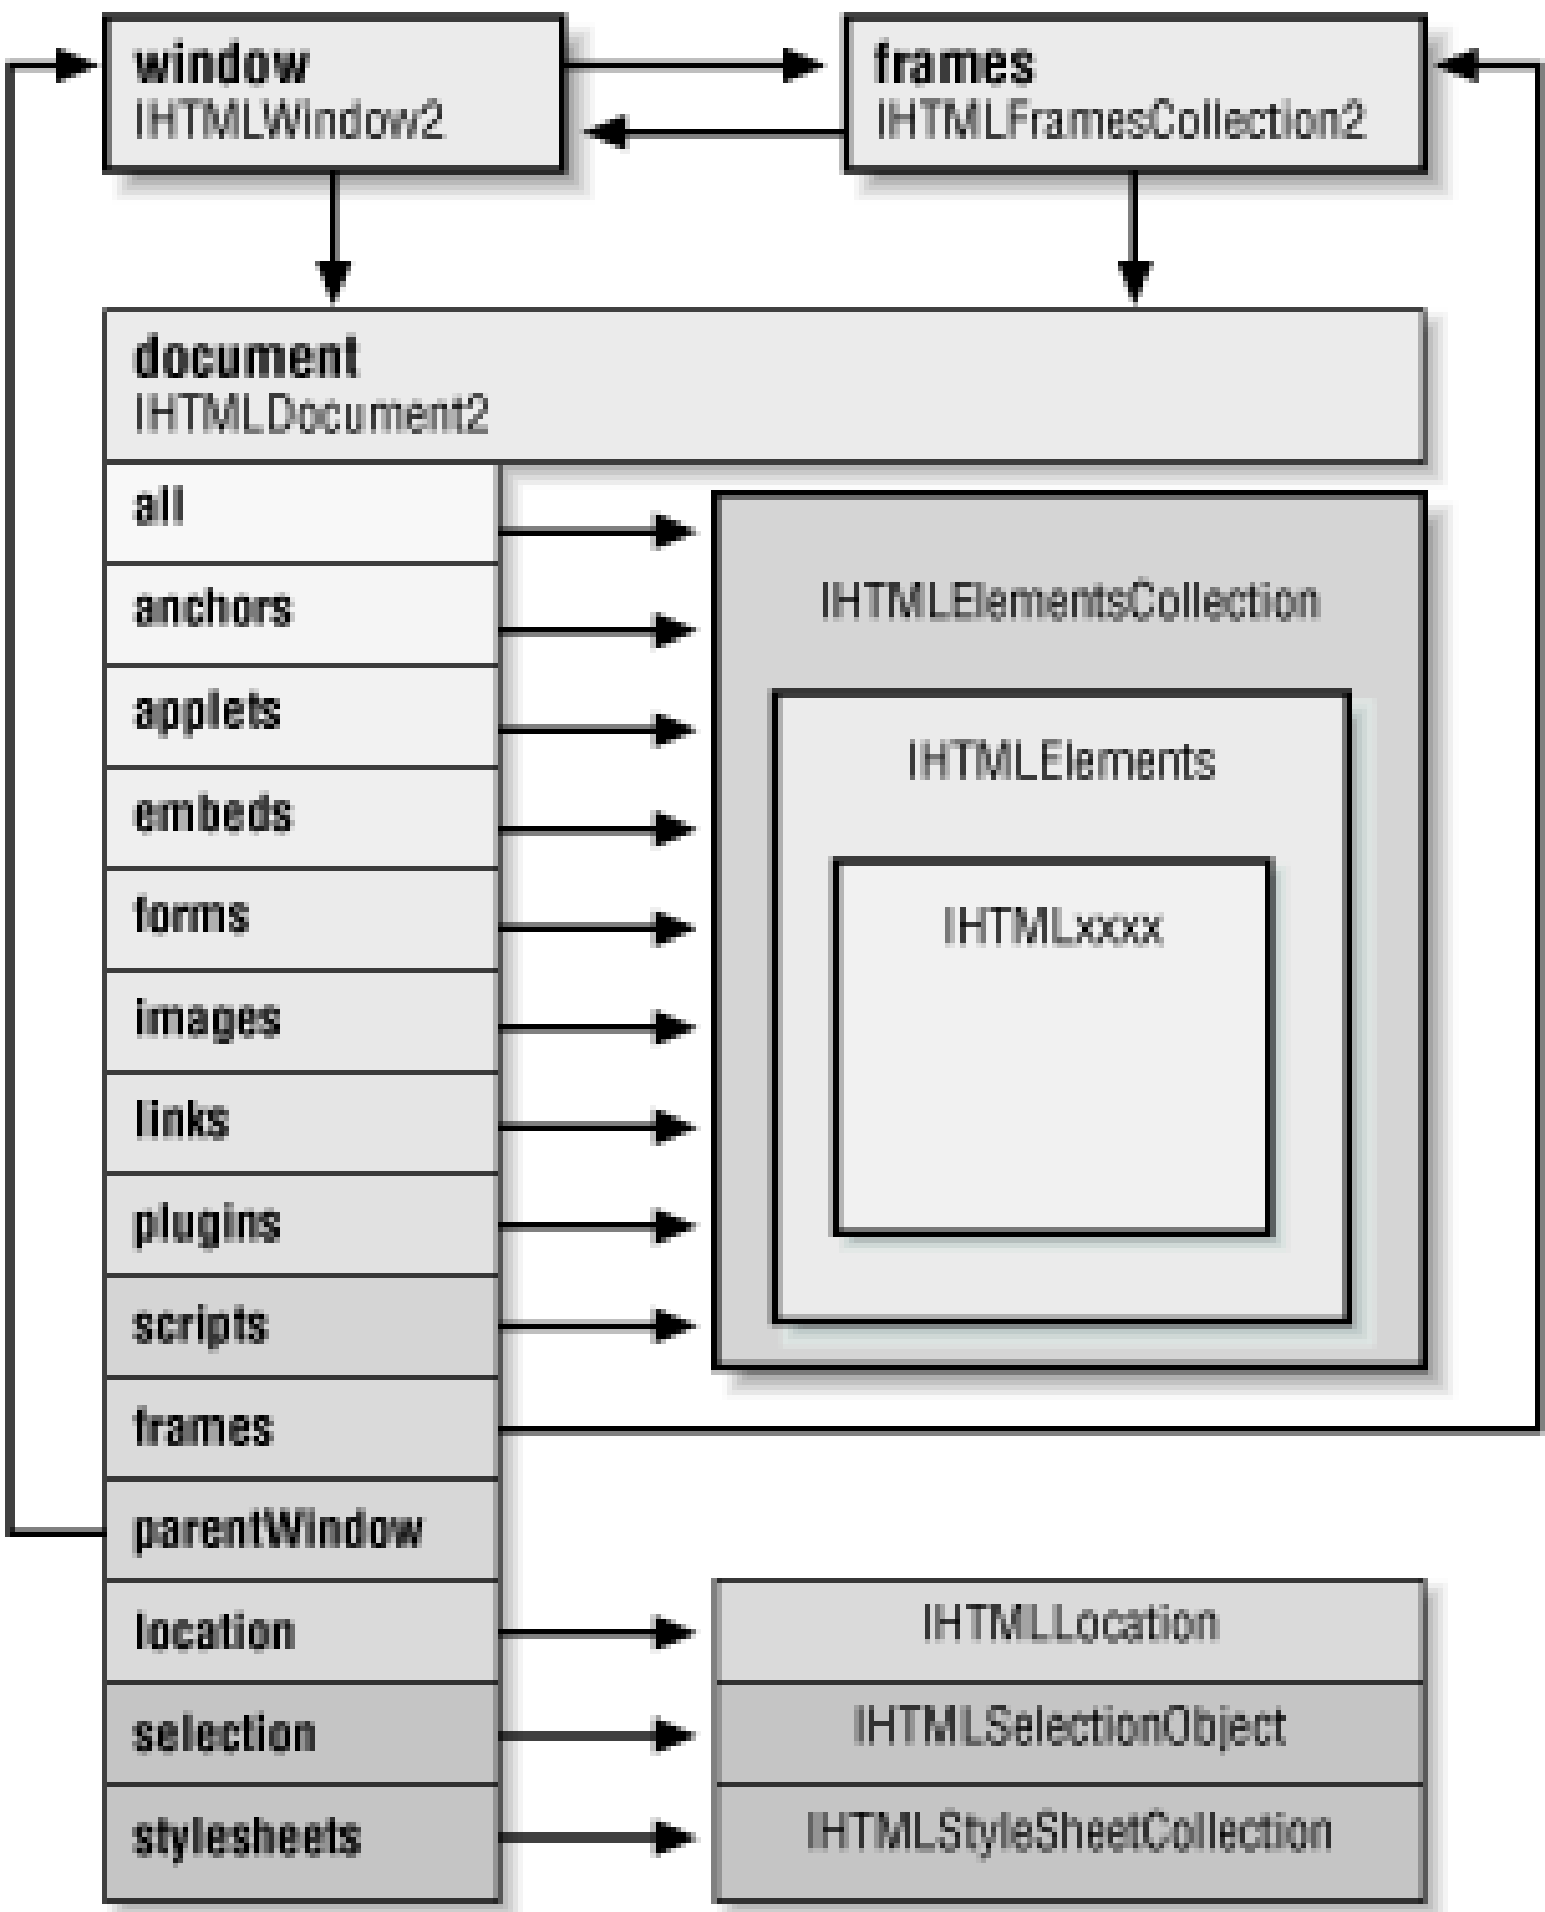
window
IHTMLWindow2

frames
IHTMLFramesCollection2

document
IHTMLDocument2

all
anchors
applets
embeds
forms
images
links
plugins
scripts
frames
parentWindow
location
selection
stylesheets

IHTMLElementsCollection

IHTMLElements

IHTMLxxxx

IHTMLLocation
IHTMLSelectionObject
IHTMLStyleSheetCollection